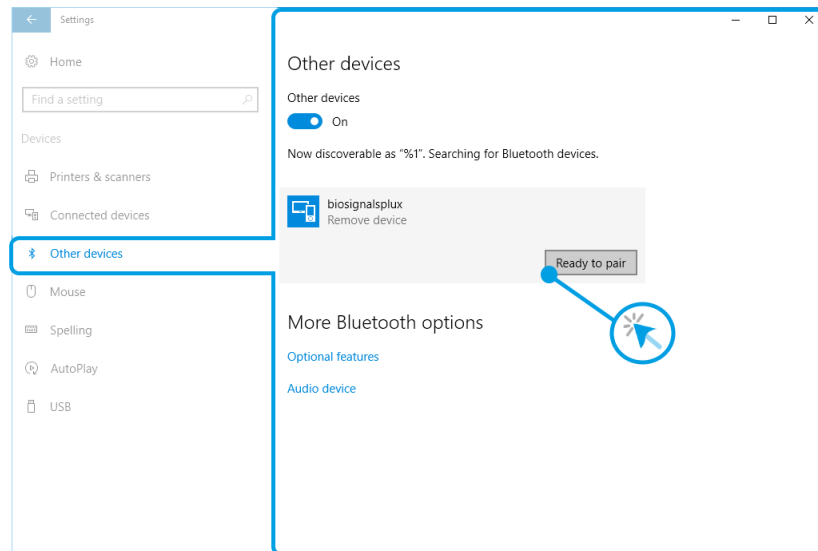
Settings

Home

Find a setting

Devices

Printers & scanners

Connected devices

Other devices

Mouse

Spelling

AutoPlay

USB

Other devices

Other devices

On

Now discoverable as "%1". Searching for Bluetooth devices.

biosignalsplux
Remove device

Ready to pair

More Bluetooth options

Optional features

Audio device